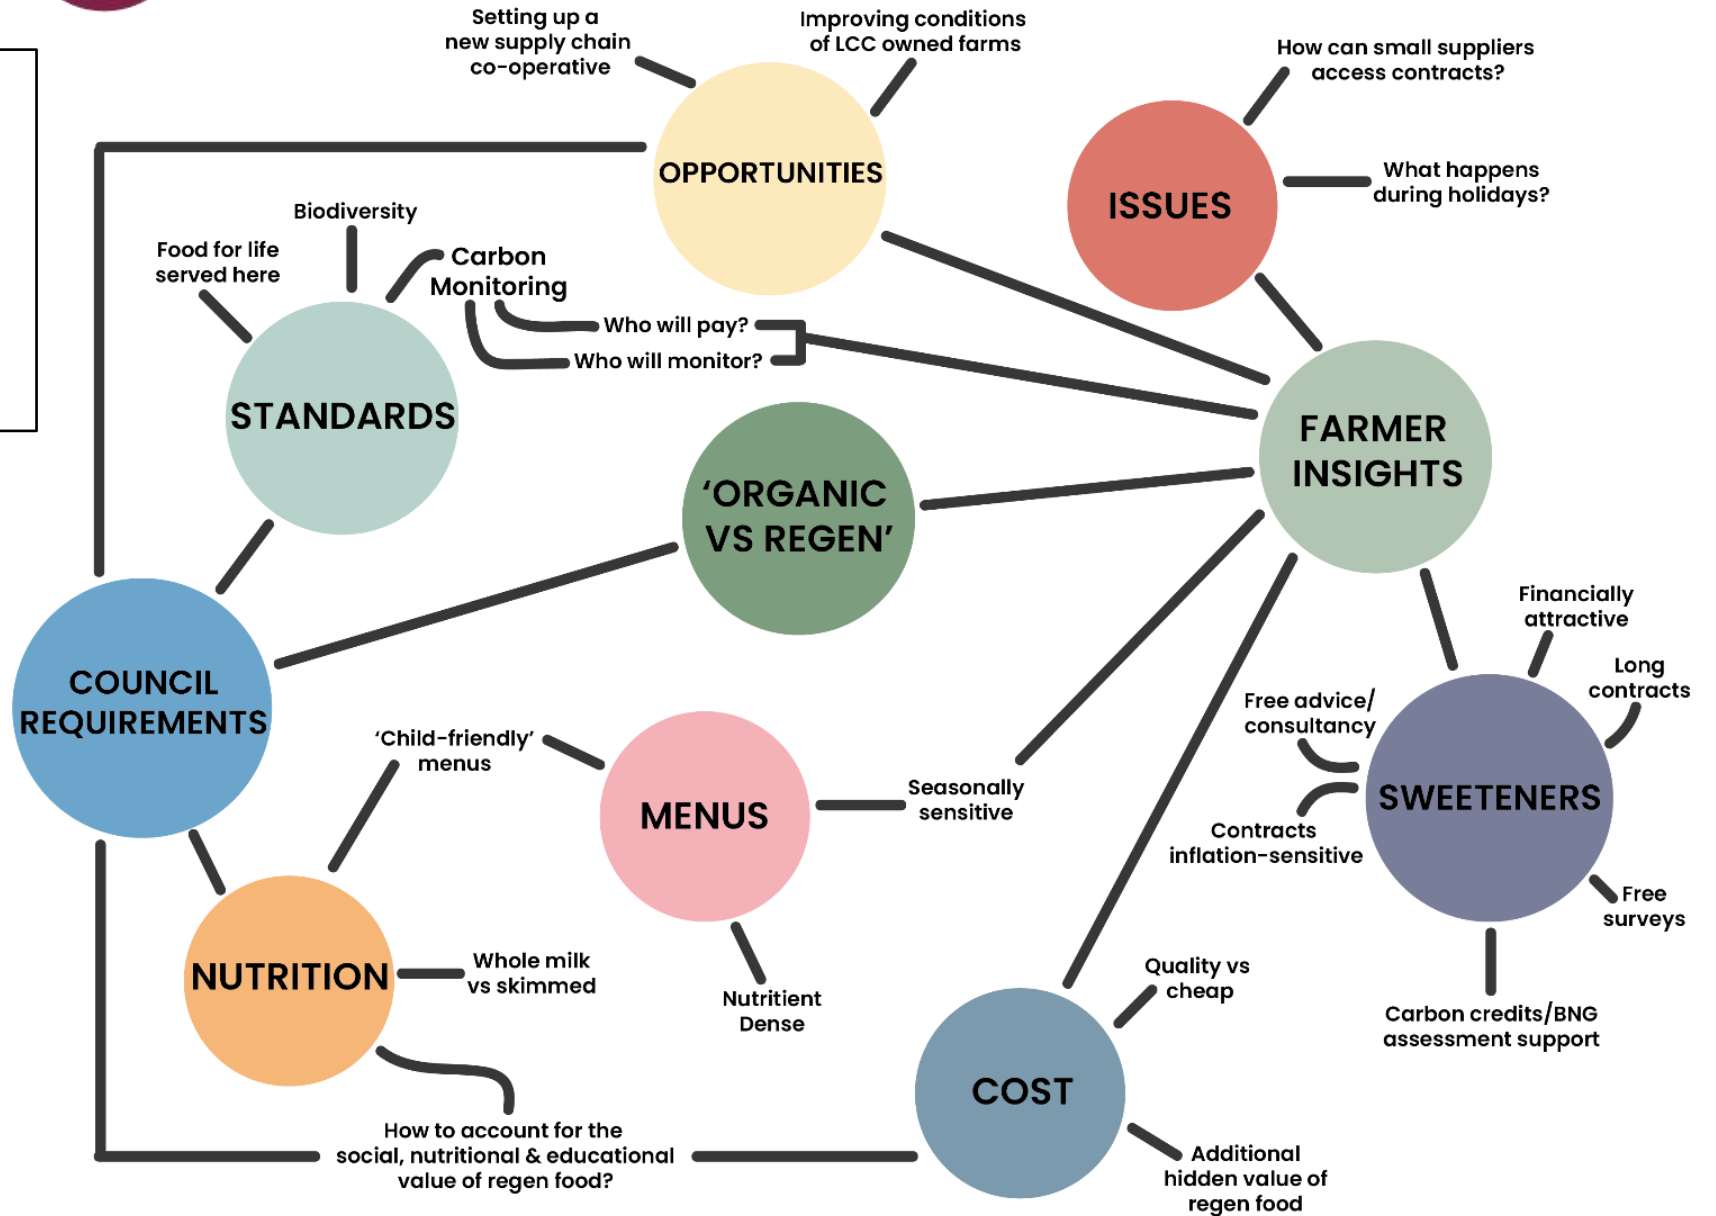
Setting up a new supply chain co-operative

Improving conditions of LCC owned farms

OPPORTUNITIES

How can small suppliers access contracts?

ISSUES

What happens during holidays?

Biodiversity

Food for life served here

Carbon Monitoring

Who will pay?

Who will monitor?

STANDARDS

FARMER INSIGHTS

'ORGANIC VS REGEN'

COUNCIL REQUIREMENTS

Financially attractive

Long contracts

Free advice/ consultancy

SWEETENERS

Contracts inflation-sensitive

Free surveys

'Child-friendly' menus

MENUS

Seasonally sensitive

NUTRITION

Whole milk vs skimmed

Nutritient Dense

Quality vs cheap

Carbon credits/BNG assessment support

COST

How to account for the social, nutritional & educational value of regen food?

Additional hidden value of regen food